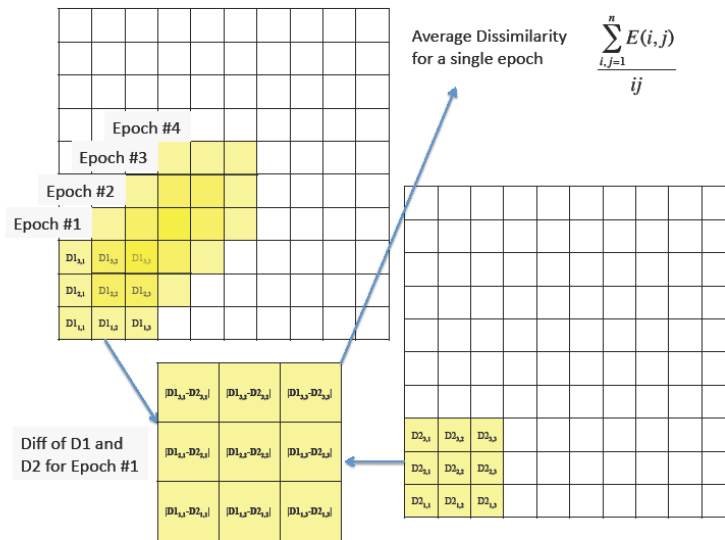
Average Dissimilarity for a single epoch

$\frac{\sum_{i,j=1}^{n} E(i,j)}{ij}$

Epoch #4

Epoch #3

Epoch #2

Epoch #1

| $D1_{3,1}$ | $D1_{3,2}$ | $D1_{3,3}$ |
|---|---|---|
| $D1_{2,1}$ | $D1_{2,2}$ | $D1_{2,3}$ |
| $D1_{1,1}$ | $D1_{1,2}$ | $D1_{1,3}$ |

| $\|D1_{3,1}-D2_{3,1}\|$ | $\|D1_{3,2}-D2_{3,2}\|$ | $\|D1_{3,3}-D2_{3,3}\|$ |
|---|---|---|
| $\|D1_{2,1}-D2_{2,1}\|$ | $\|D1_{2,2}-D2_{2,2}\|$ | $\|D1_{2,3}-D2_{2,3}\|$ |
| $\|D1_{1,1}-D2_{1,1}\|$ | $\|D1_{1,2}-D2_{1,2}\|$ | $\|D1_{1,3}-D2_{1,3}\|$ |

Diff of D1 and D2 for Epoch #1

| $D2_{3,1}$ | $D2_{3,2}$ | $D2_{3,3}$ |
|---|---|---|
| $D2_{2,1}$ | $D2_{2,2}$ | $D2_{2,3}$ |
| $D2_{1,1}$ | $D2_{1,2}$ | $D2_{1,3}$ |